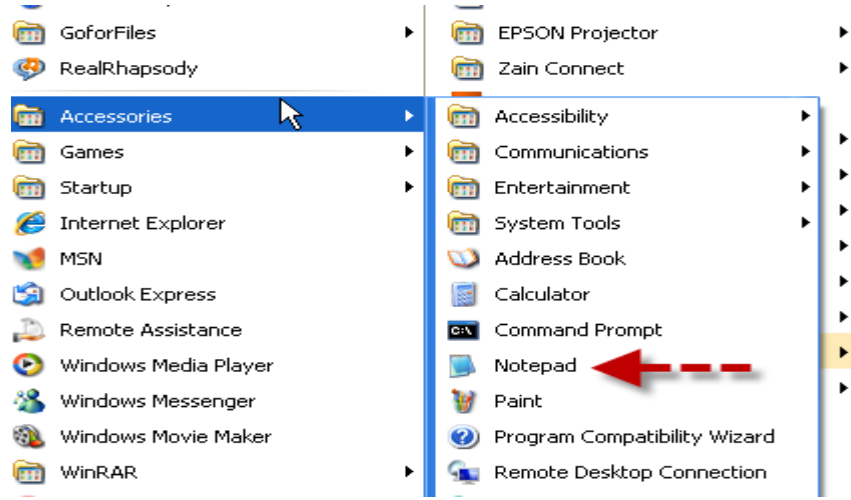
GoforFiles
RealRhapsody
Accessories
Games
Startup
Internet Explorer
MSN
Outlook Express
Remote Assistance
Windows Media Player
Windows Messenger
Windows Movie Maker
WinRAR

EPSON Projector
Zain Connect

Accessibility
Communications
Entertainment
System Tools
Address Book
Calculator
Command Prompt
Notepad
Paint
Program Compatibility Wizard
Remote Desktop Connection